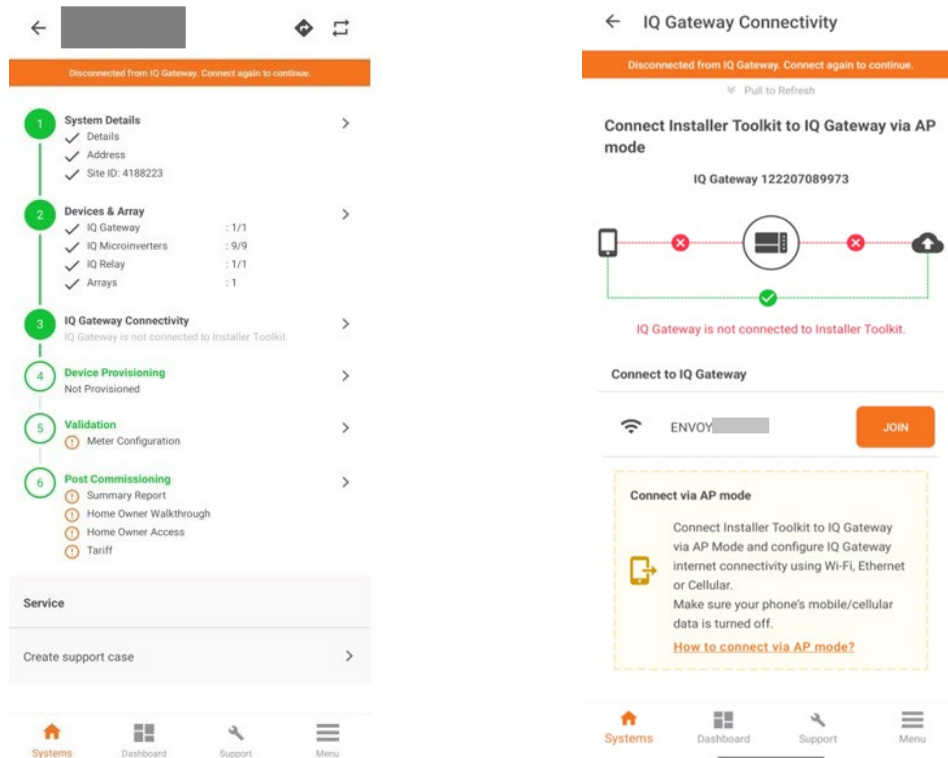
Disconnected from IQ Gateway. Connect again to continue.

1 System Details
Details
Address
Site ID: 4188223

2 Devices & Array
IQ Gateway : 1/1
IQ Microinverters : 9/9
IQ Relay : 1/1
Arrays : 1

3 IQ Gateway Connectivity
IQ Gateway is not connected to Installer Toolkit

4 Device Provisioning
Not Provisioned

5 Validation
Meter Configuration

6 Post Commissioning
Summary Report
Home Owner Walkthrough
Home Owner Access
Tariff

Service

Create support case

Systems Dashboard Support Menu

IQ Gateway Connectivity

Disconnected from IQ Gateway. Connect again to continue.

Pull to Refresh

Connect Installer Toolkit to IQ Gateway via AP mode

IQ Gateway 122207089973

IQ Gateway is not connected to Installer Toolkit.

Connect to IQ Gateway

ENVOY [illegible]

JOIN

Connect via AP mode

Connect Installer Toolkit to IQ Gateway via AP Mode and configure IQ Gateway internet connectivity using Wi-Fi, Ethernet or Cellular.
Make sure your phone's mobile/cellular data is turned off.
How to connect via AP mode?

Systems Dashboard Support Menu